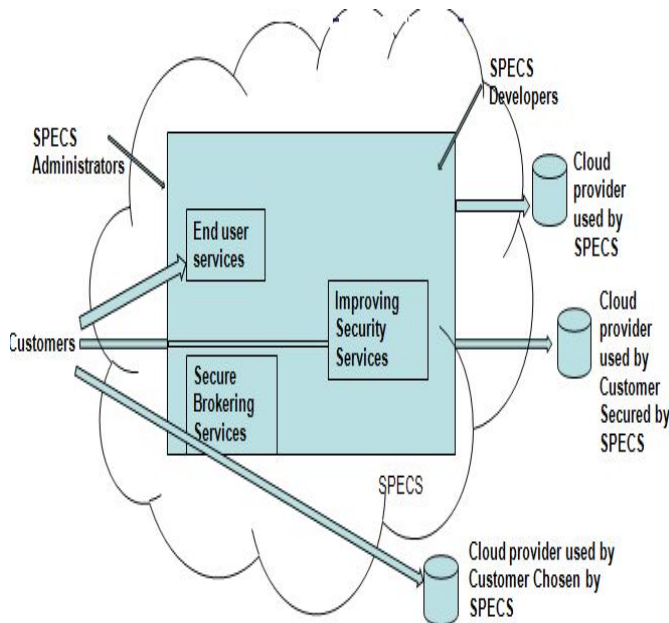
SPECS Developers

SPECS Administrators

Cloud provider used by SPECS

End user services

Improving Security Services

Cloud provider used by Customer Secured by SPECS

Customers

Secure Brokering Services

SPECS

Cloud provider used by Customer Chosen by SPECS